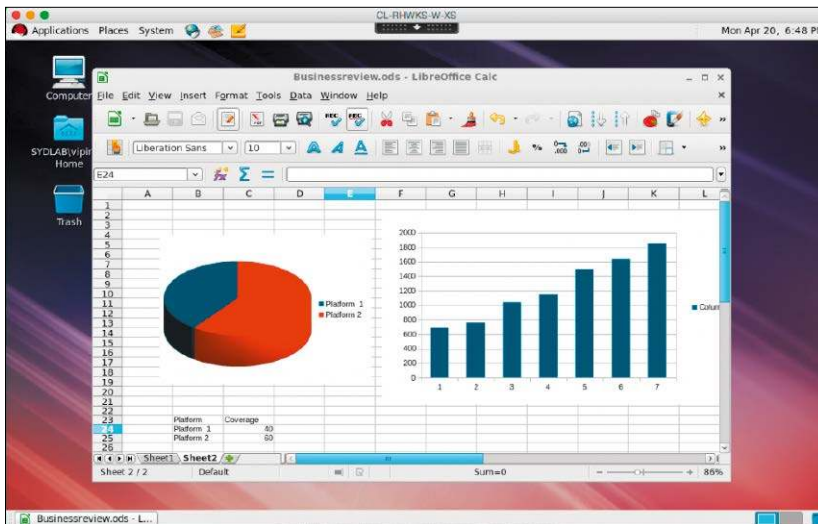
CL-RHWKS-W-XS

Applications Places System

Mon Apr 20, 6:48 P

Computer

SYDLAB\vipi Home

Trash

Businessreview.ods - LibreOffice Calc

File Edit View Insert Format Tools Data Window Help

Liberation Sans 10

E24

| | A | B | C | D | E | F | G | H | I | J | K | L |
|---|---|---|---|---|---|---|---|---|---|---|---|---|
| 1 | | | | | | | | | | | | |
| 2 | | | | | | | | | | | | |
| 3 | | | | | | | | | | | | |
| 4 | | | | | | | | | | | | |
| 5 | | | | | | | | | | | | |
| 6 | | | | | | | | | | | | |
| 7 | | | | | | | | | | | | |
| 8 | | | | | | | | | | | | |
| 9 | | | | | | | | | | | | |
| 10 | | | | | | | | | | | | |
| 11 | | | | | | | | | | | | |
| 12 | | | | | | | | | | | | |
| 13 | | | | | | | | | | | | |
| 14 | | | | | | | | | | | | |
| 15 | | | | | | | | | | | | |
| 16 | | | | | | | | | | | | |
| 17 | | | | | | | | | | | | |
| 18 | | | | | | | | | | | | |
| 19 | | | | | | | | | | | | |
| 20 | | | | | | | | | | | | |
| 21 | | | | | | | | | | | | |
| 22 | | | | | | | | | | | | |
| 23 | | Platform | Coverage | | | | | | | | | |
| 24 | | Platform 1 | 40 | | | | | | | | | |
| 25 | | Platform 2 | 60 | | | | | | | | | |
| 26 | | | | | | | | | | | | |

Platform 1
Platform 2

2000
1800
1600
1400
1200
1000
800
600
400
200
0
1 2 3 4 5 6 7

Colum

Sheet1 Sheet2

Sheet 2 / 2 Default Sum=0 86%

Businessreview.ods - L...